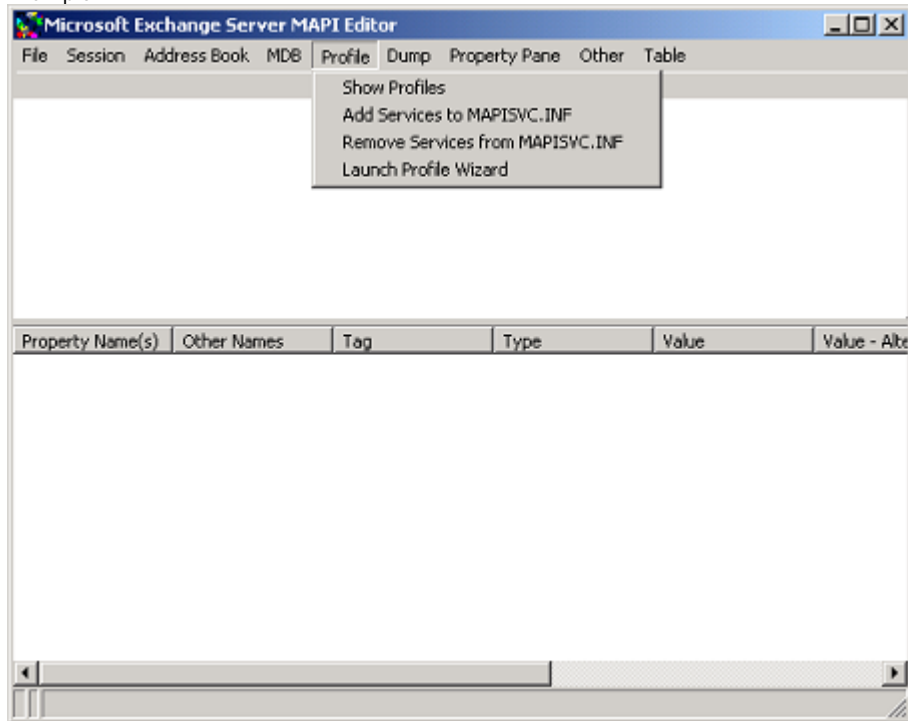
Microsoft Exchange Server MAPI Editor

File Session Address Book MDB Profile Dump Property Pane Other Table

Show Profiles
Add Services to MAPISVC.INF
Remove Services from MAPISVC.INF
Launch Profile Wizard

| Property Name(s) | Other Names | Tag | Type | Value | Value - Alte |
|---|---|---|---|---|---|